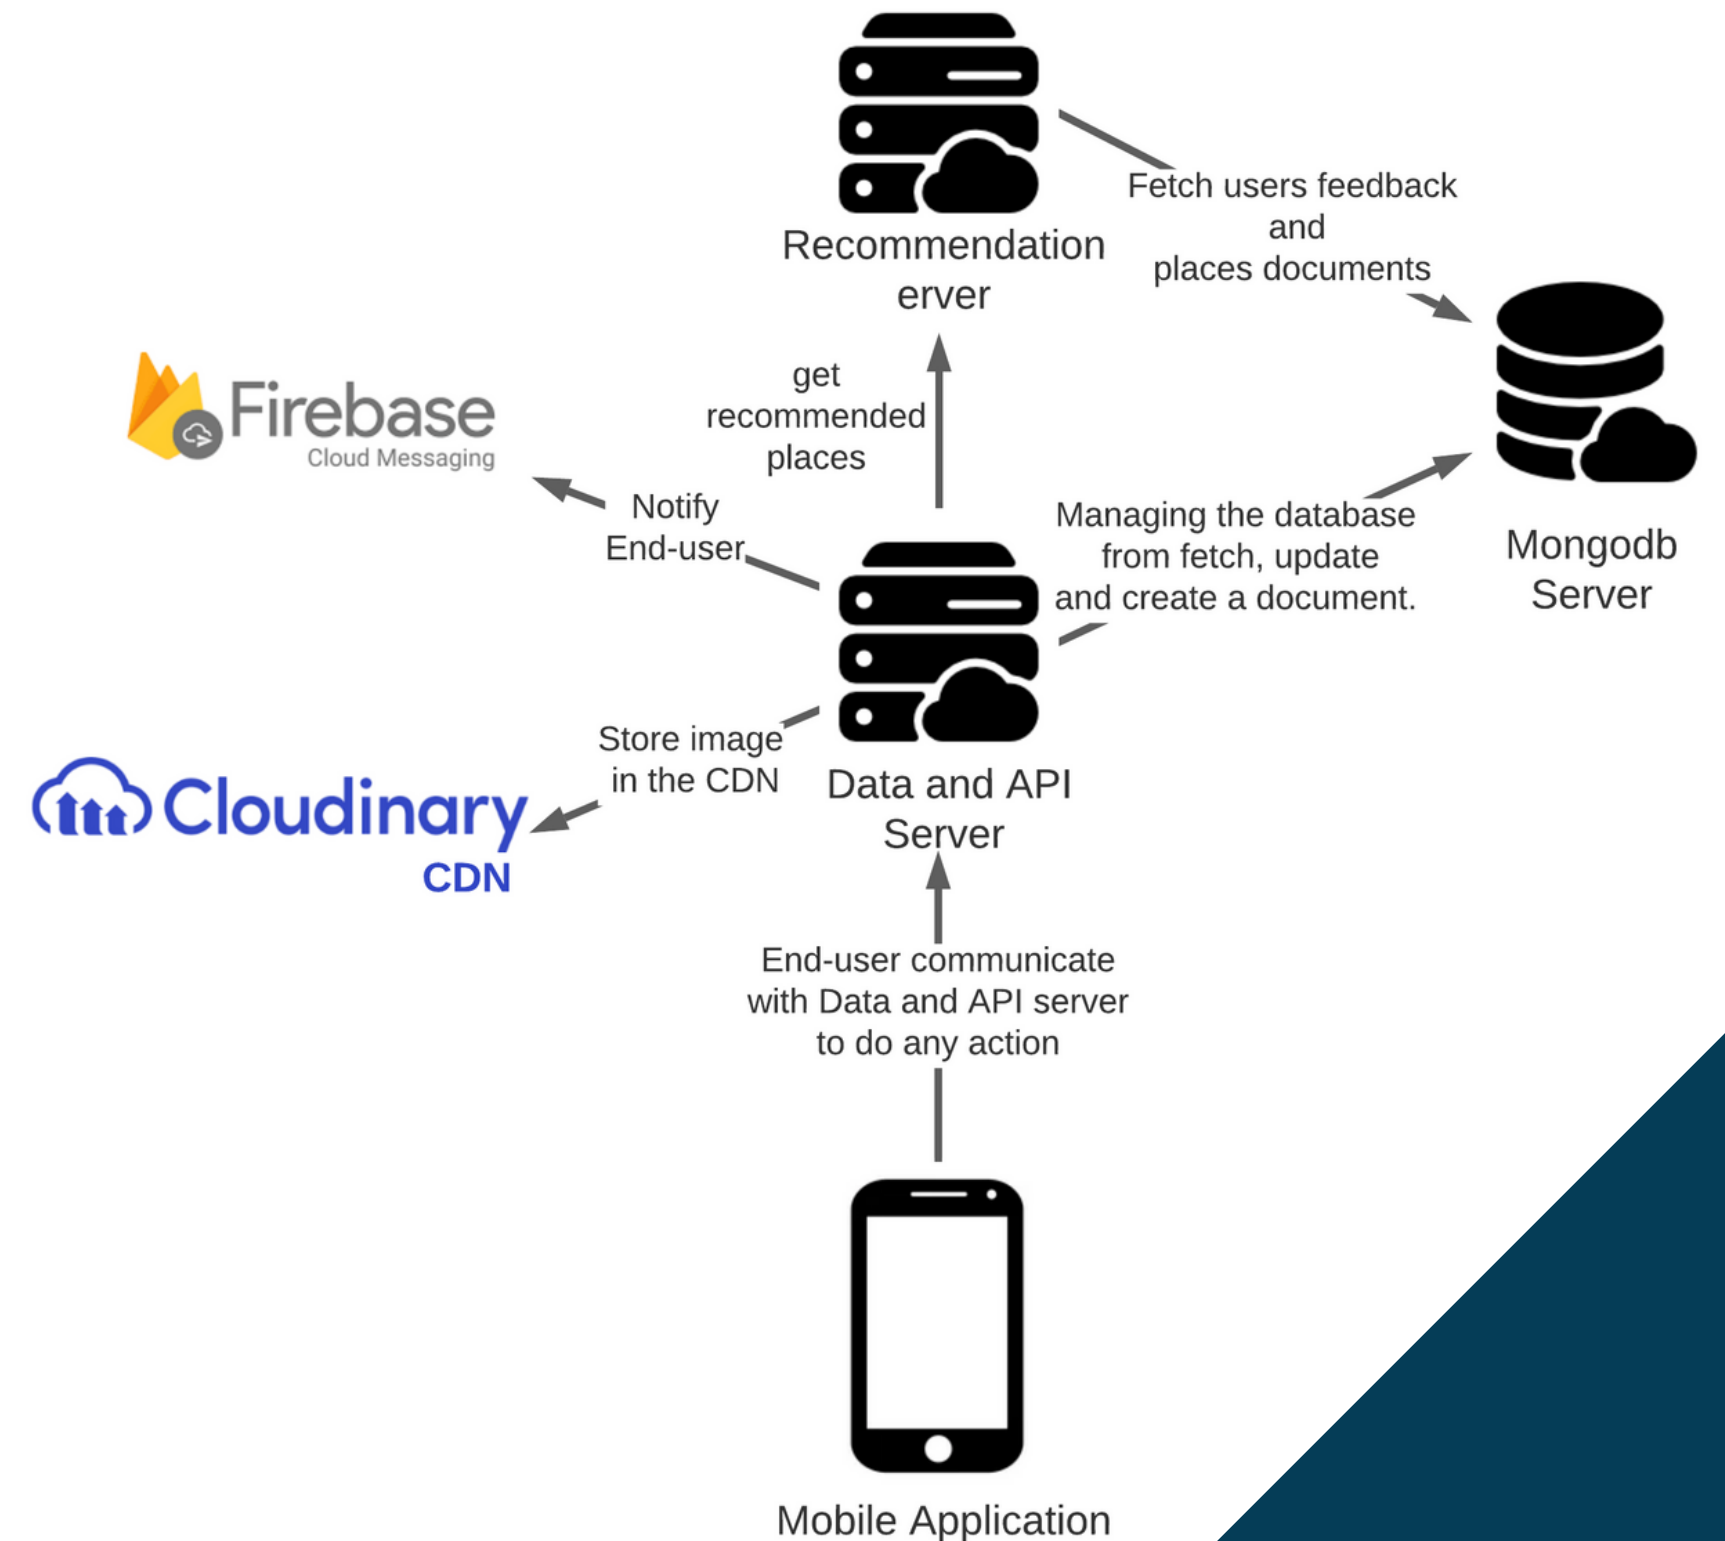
Recommendation erver

Fetch users feedback and places documents

Firebase
Cloud Messaging

get recommended places

Notify End-user

Managing the database from fetch, update and create a document.

Mongodb Server

Store image in the CDN

Cloudinary
CDN

Data and API Server

End-user communicate with Data and API server to do any action

Mobile Application